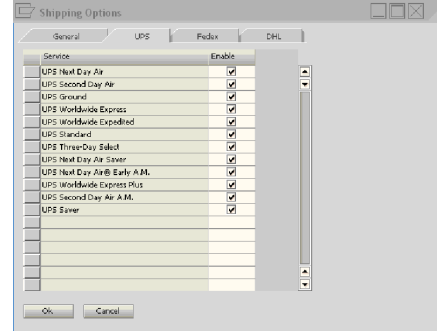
Shipping Options

General | UPS | Fedex | DHL

| Service | Enable |
|---|---|
| UPS Next Day Air | ✓ |
| UPS Second Day Air | ✓ |
| UPS Ground | ✓ |
| UPS Worldwide Express | ✓ |
| UPS Worldwide Expedited | ✓ |
| UPS Standard | ✓ |
| UPS Three-Day Select | ✓ |
| UPS Next Day Air Saver | ✓ |
| UPS Next Day Air® Early A.M. | ✓ |
| UPS Worldwide Express Plus | ✓ |
| UPS Second Day Air A.M. | ✓ |
| UPS Saver | ✓ |

OK Cancel